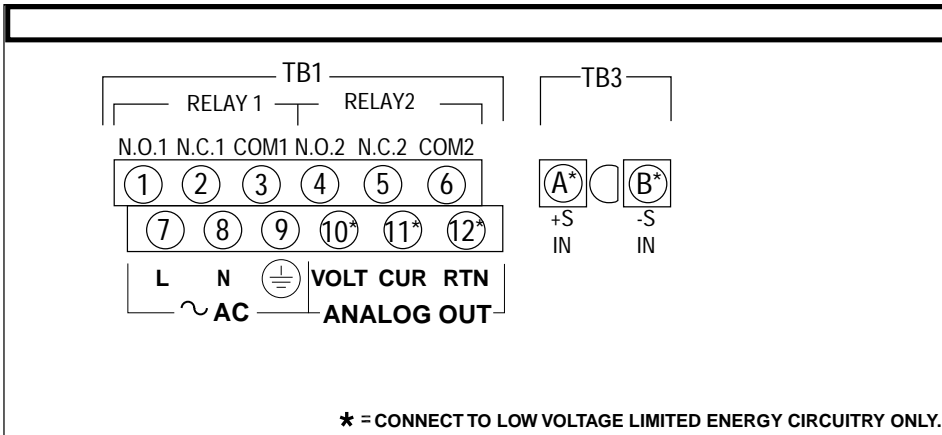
TB1

RELAY 1 RELAY2

N.O.1 N.C.1 COM1 N.O.2 N.C.2 COM2

1 2 3 4 5 6

7 8 9 10* 11* 12*

L N VOLT CUR RTN

$\sim$ AC ANALOG OUT

TB3

A* B*

+S IN

-S IN

* = CONNECT TO LOW VOLTAGE LIMITED ENERGY CIRCUITRY ONLY.